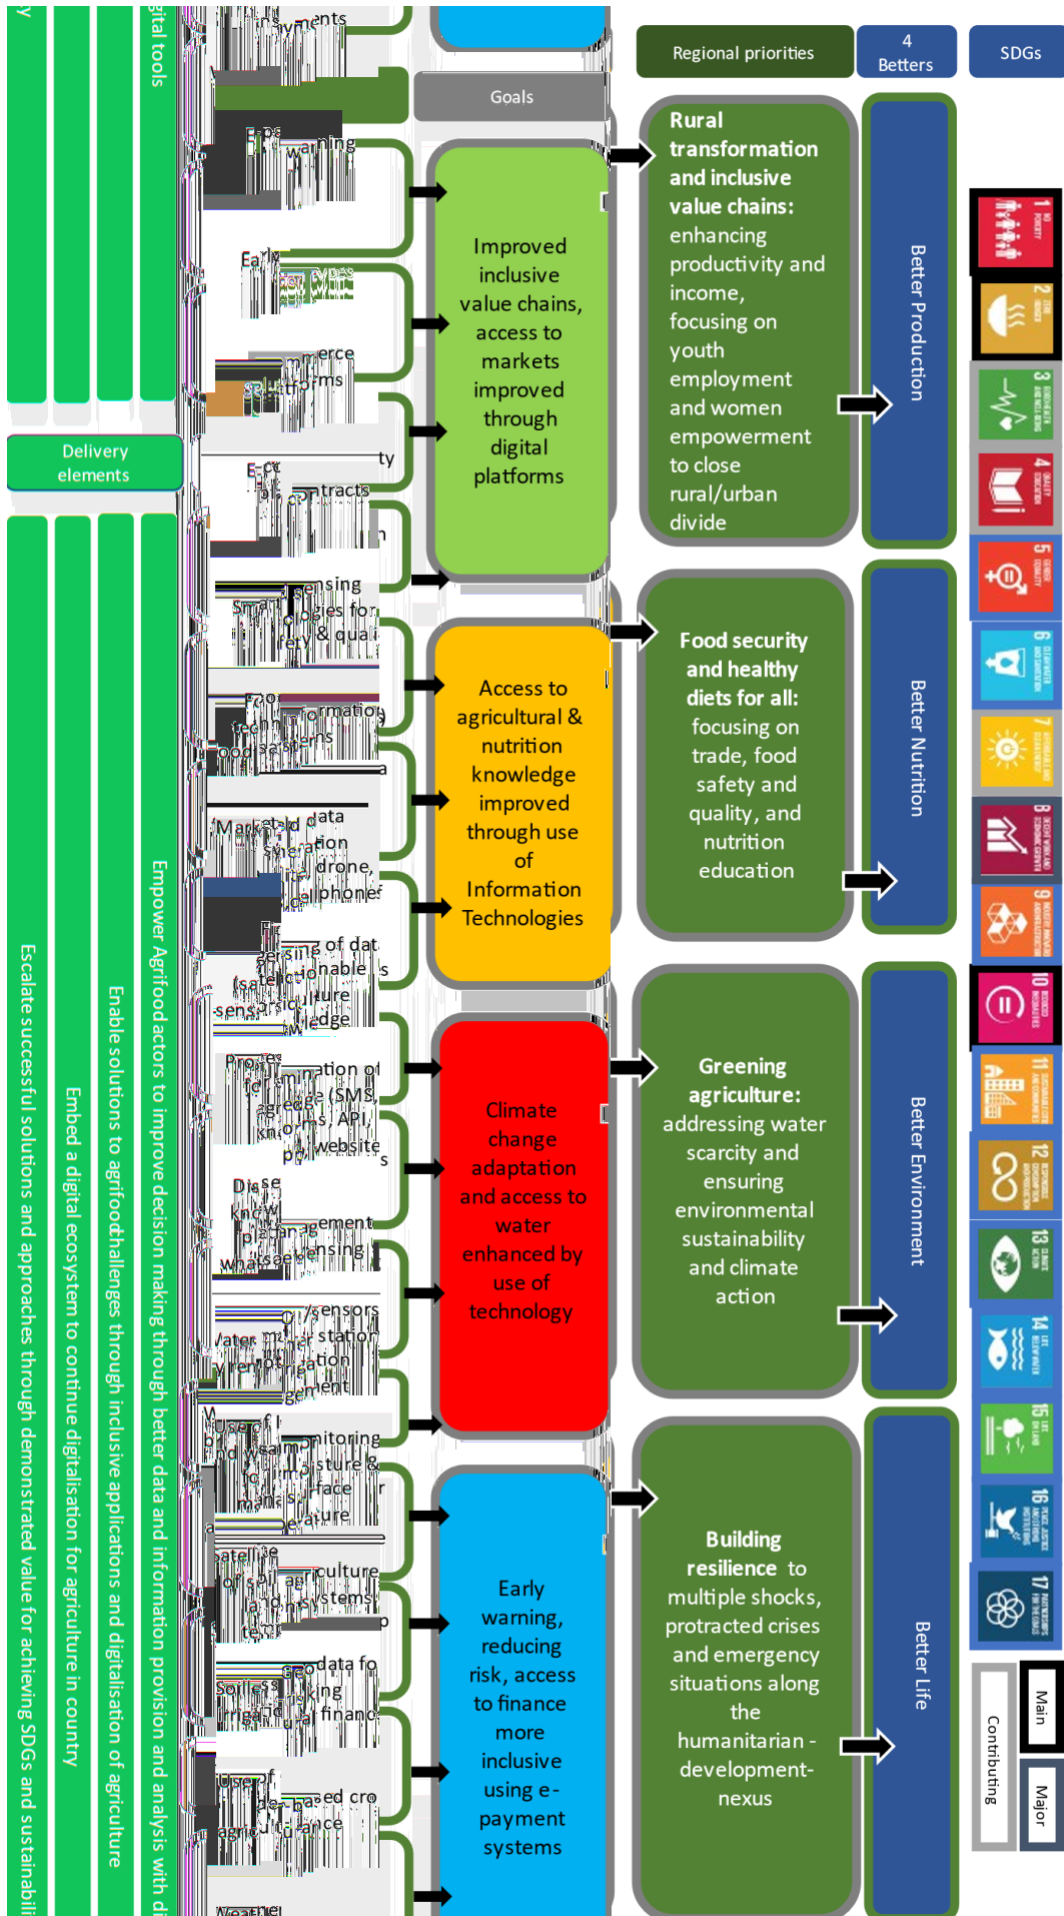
Regional priorities

4 Betters

SDGs

Goals

Improved inclusive value chains, access to markets improved through digital platforms

Access to agricultural & nutrition knowledge improved through use of Information Technologies

Climate change adaptation and access to water enhanced by use of technology

Early warning, reducing risk, access to finance more inclusive using e-payment systems

Rural transformation and inclusive value chains: enhancing productivity and income, focusing on youth employment and women empowerment to close rural/urban divide

Food security and healthy diets for all: focusing on trade, food safety and quality, and nutrition education

Greening agriculture: addressing water scarcity and ensuring environmental sustainability and climate action

Building resilience to multiple shocks, protracted crises and emergency situations along the humanitarian - development-nexus

Better Production

Better Nutrition

Better Environment

Better Life

Main

Major

Contributing

Delivery elements

Escalate successful solutions and approaches through demonstrated value for achieving SDGs and sustainabili

Embed a digital ecosystem to continue digitalisation for agriculture in country

Enable solutions to agrifood challenges through inclusive applications and digitalisation of agriculture

Empower Agrifood actors to improve decision making through better data and information provision and analysis with di

gital tools

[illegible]